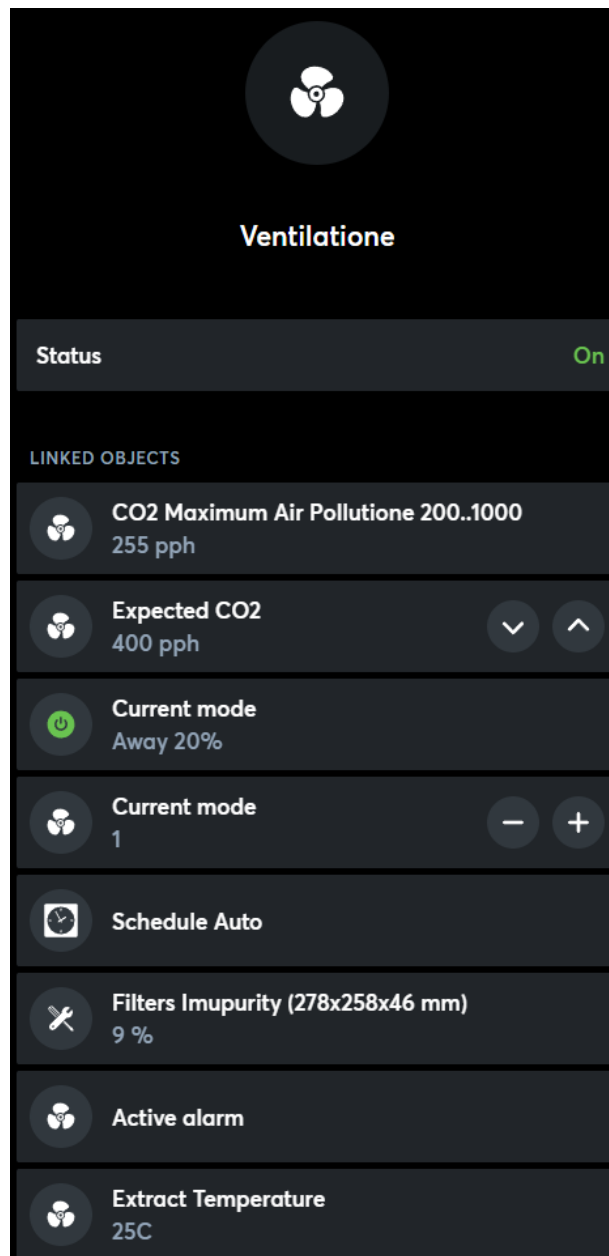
Ventilatione

Status
On

LINKED OBJECTS

CO2 Maximum Air Pollutione 200..1000
255 pph

Expected CO2
400 pph

Current mode
Away 20%

Current mode
1

Schedule Auto

Filters Imupurity (278x258x46 mm)
9 %

Active alarm

Extract Temperature
25C